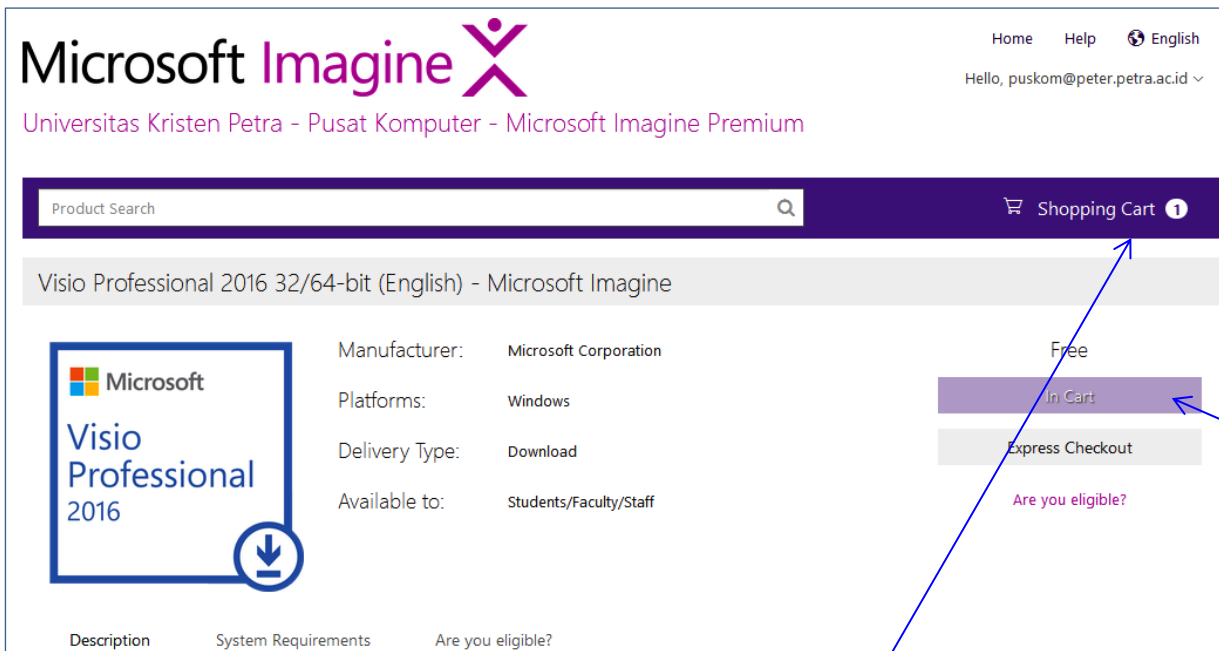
Microsoft Imagine

Home Help English

Hello, puskom@peter.petra.ac.id

Universitas Kristen Petra - Pusat Komputer - Microsoft Imagine Premium

Product Search

Shopping Cart 1

Visio Professional 2016 32/64-bit (English) - Microsoft Imagine

Microsoft
Visio Professional 2016

Manufacturer: Microsoft Corporation

Platforms: Windows

Delivery Type: Download

Available to: Students/Faculty/Staff

Free

In Cart

Express Checkout

Are you eligible?

Description System Requirements Are you eligible?